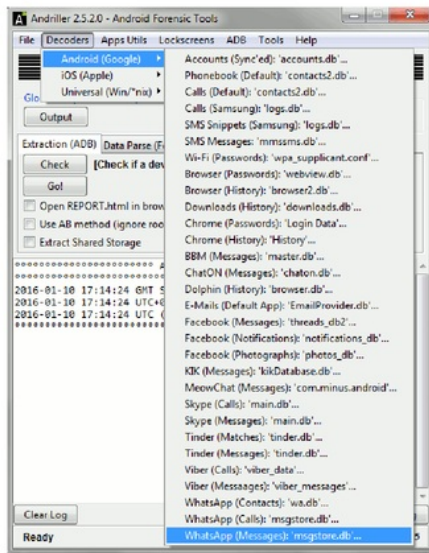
Andriller 2.5.2.0 - Android Forensic Tools

File Decoders Apps Utils Lockscreens ADB Tools Help

Android (Google)
iOS (Apple)
Universal (Win/*nix)

Glo

Output

Extraction (ADB) Data Parse (F

Check [Check if a dev

Go!

Open REPORT.html in brow

Use AB method (ignore roo

Extract Shared Storage

2016-01-10 17:14:24 GMT S
2016-01-10 17:14:24 UTC+0
2016-01-10 17:14:24 UTC (

Clear Log

Ready

Accounts (Sync'ed): 'accounts.db'...
Phonebook (Default): 'contacts2.db'...
Calls (Default): 'contacts2.db'...
Calls (Samsung): 'logs.db'...
SMS Snippets (Samsung): 'logs.db'...
SMS Messages: 'mmssms.db'...
Wi-Fi (Passwords): 'wpa_supplicant.conf'...
Browser (Passwords): 'webview.db'...
Browser (History): 'browser2.db'...
Downloads (History): 'downloads.db'...
Chrome (Passwords): 'Login Data'...
Chrome (History): 'History'...
BBM (Messages): 'master.db'...
ChatON (Messages): 'chaton.db'...
Dolphin (History): 'browser.db'...
E-Mails (Default App): 'EmailProvider.db'...
Facebook (Messages): 'threads_db2'...
Facebook (Notifications): 'notifications_db'...
Facebook (Photographs): 'photos_db'...
KIK (Messages): 'kikDatabase.db'...
MeowChat (Messages): 'com.minus.android'...
Skype (Calls): 'main.db'...
Skype (Messages): 'main.db'...
Tinder (Matches): 'tinder.db'...
Tinder (Messages): 'tinder.db'...
Viber (Calls): 'viber_data'...
Viber (Messages): 'viber_messages'...
WhatsApp (Contacts): 'wa.db'...
WhatsApp (Calls): 'msgstore.db'...
WhatsApp (Messages): 'msgstore.db'...